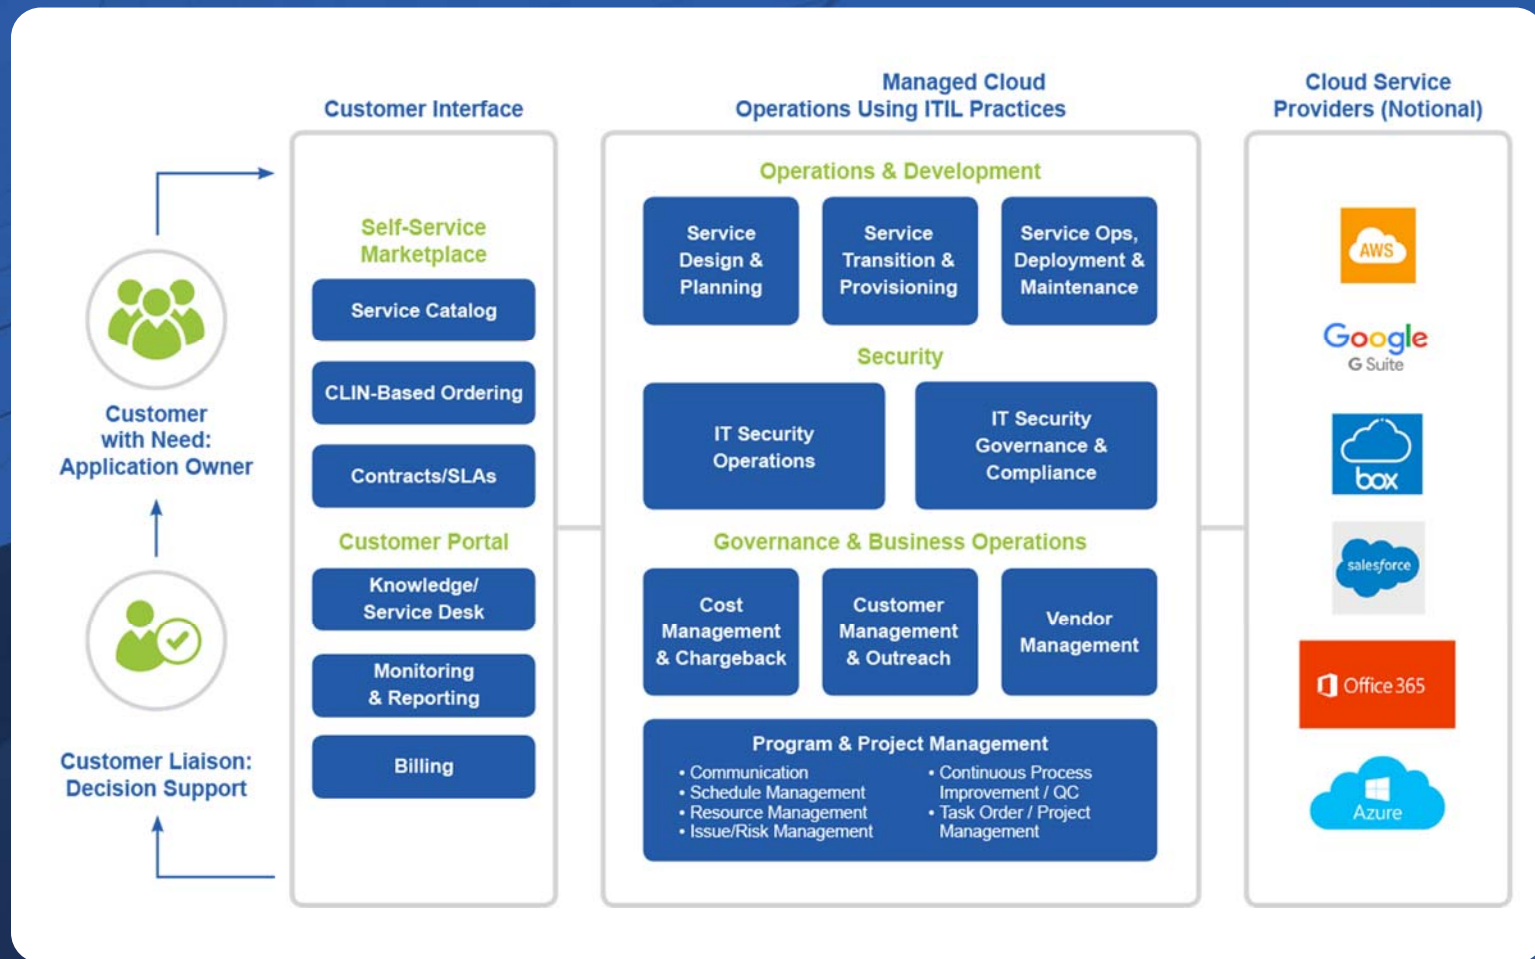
Customer with Need: Application Owner

Customer Liaison: Decision Support

Customer Interface

Self-Service Marketplace

Service Catalog

CLIN-Based Ordering

Contracts/SLAs

Customer Portal

Knowledge/ Service Desk

Monitoring & Reporting

Billing

Managed Cloud Operations Using ITIL Practices

Operations & Development

Service Design & Planning

Service Transition & Provisioning

Service Ops, Deployment & Maintenance

Security

IT Security Operations

IT Security Governance & Compliance

Governance & Business Operations

Cost Management & Chargeback

Customer Management & Outreach

Vendor Management

Program & Project Management

• Communication
• Schedule Management
• Resource Management
• Issue/Risk Management

• Continuous Process Improvement / QC
• Task Order / Project Management

Cloud Service Providers (Notional)

AWS

Google G Suite

box

salesforce

Office 365

Azure